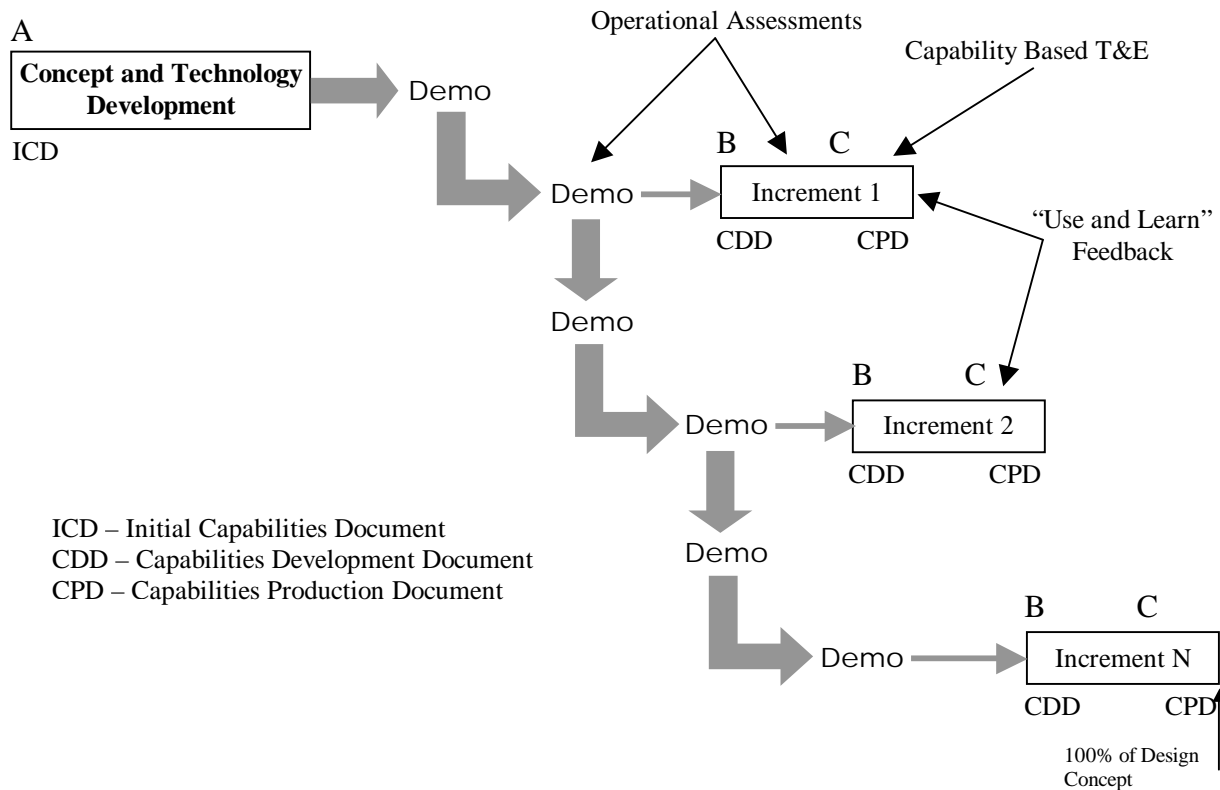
A

Concept and Technology Development

ICD

Demo

Operational Assessments

Capability Based T&E

Demo

B C

Increment 1

CDD CPD

"Use and Learn" Feedback

Demo

Demo

B C

Increment 2

CDD CPD

ICD – Initial Capabilities Document
CDD – Capabilities Development Document
CPD – Capabilities Production Document

Demo

Demo

B C

Increment N

CDD CPD

100% of Design Concept